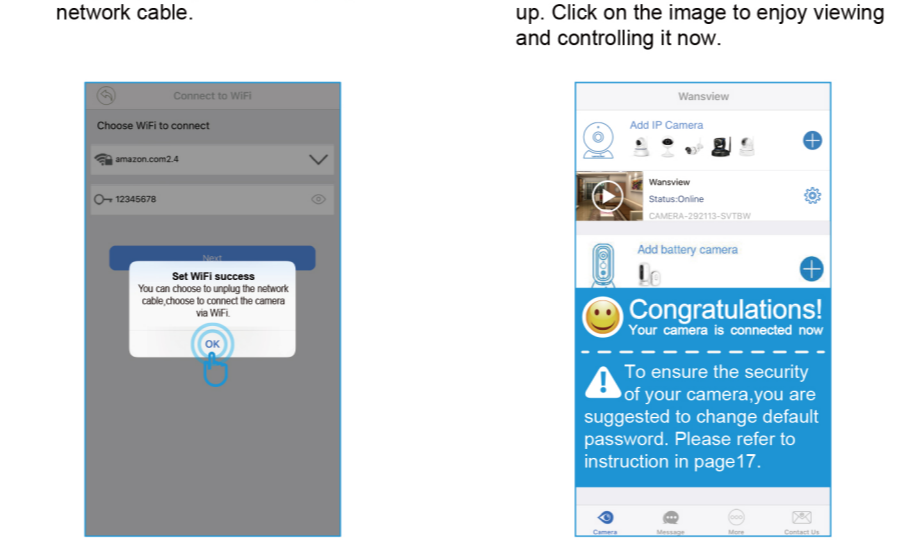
network cable.

up. Click on the image to enjoy viewing and controlling it now.

Connect to WiFi

Choose WiFi to connect

amazon.com2.4

12345678

Next

Set WiFi success

You can choose to unplug the network cable,choose to connect the camera via WiFi.

OK

Wansview

Add IP Camera

Wansview

Status:Online

CAMERA-292113-SVTBW

Add battery camera

Congratulations!

Your camera is connected now

To ensure the security of your camera,you are suggested to change default password. Please refer to instruction in page17.

Camera Message More Contact Us